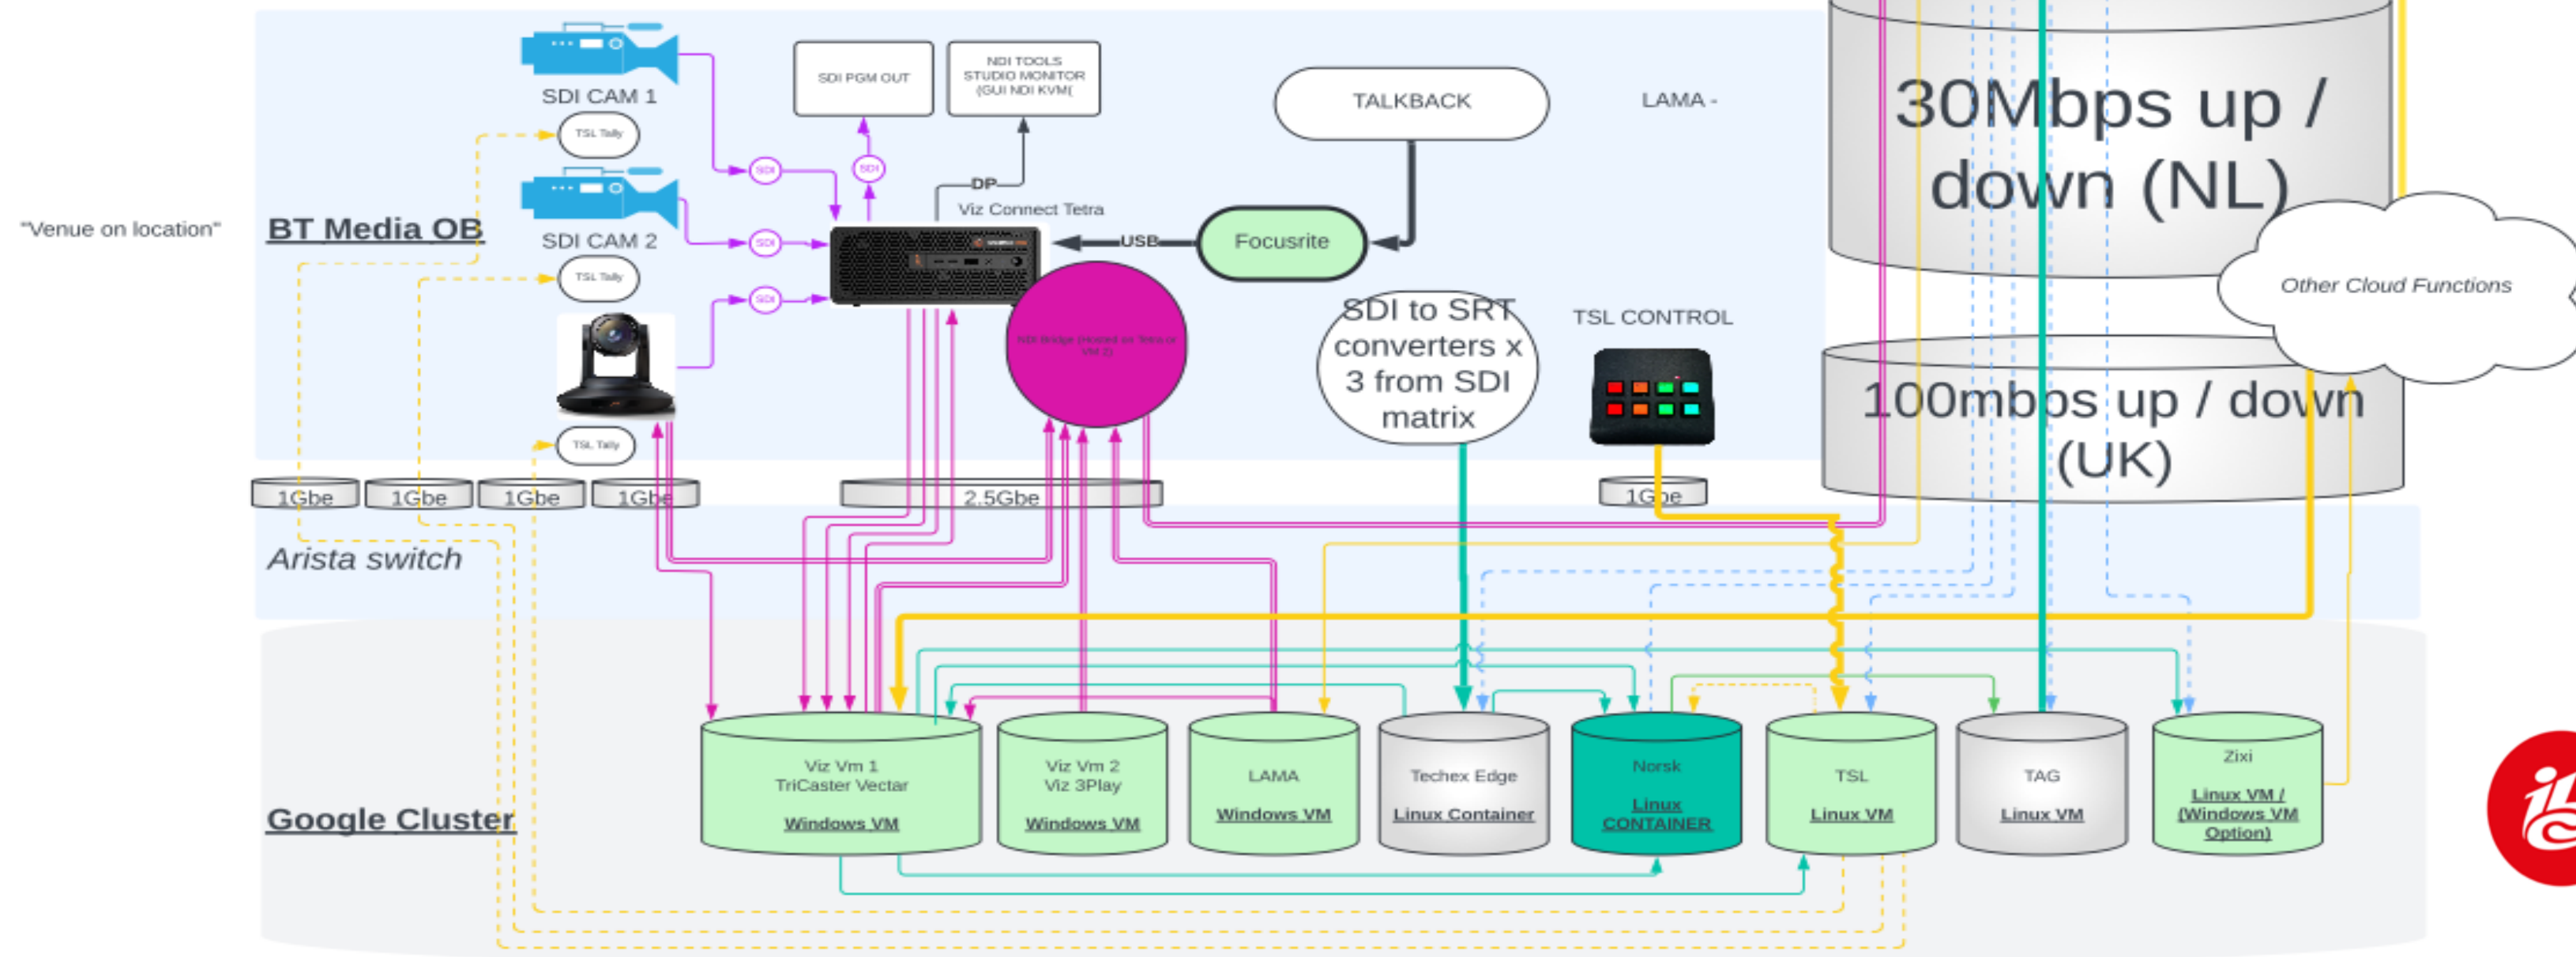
"Venue on location"

BT Media OB

SDI CAM 1

TSL Tally

SDI CAM 2

TSL Tally

TSL Tally

SDI PGM OUT

NDI TOOLS STUDIO MONITOR (GUI NDI KVM(

SDI

SDI

SDI

SDI

DP

Viz Connect Tetra

USB

TALKBACK

Focusrite

LAMA -

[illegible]

SDI to SRT converters x 3 from SDI matrix

TSL CONTROL

30Mbps up / down (NL)

Other Cloud Functions

100mbps up / down (UK)

1Gbe

1Gbe

1Gbe

1Gbe

2.5Gbe

1Gbe

Arista switch

Google Cluster

Viz Vm 1
TriCaster Vectar
Windows VM

Viz Vm 2
Viz 3Play
Windows VM

LAMA
Windows VM

Techex Edge
Linux Container

Norsk
Linux CONTAINER

TSL
Linux VM

TAG
Linux VM

Zixi
Linux VM / (Windows VM Option)